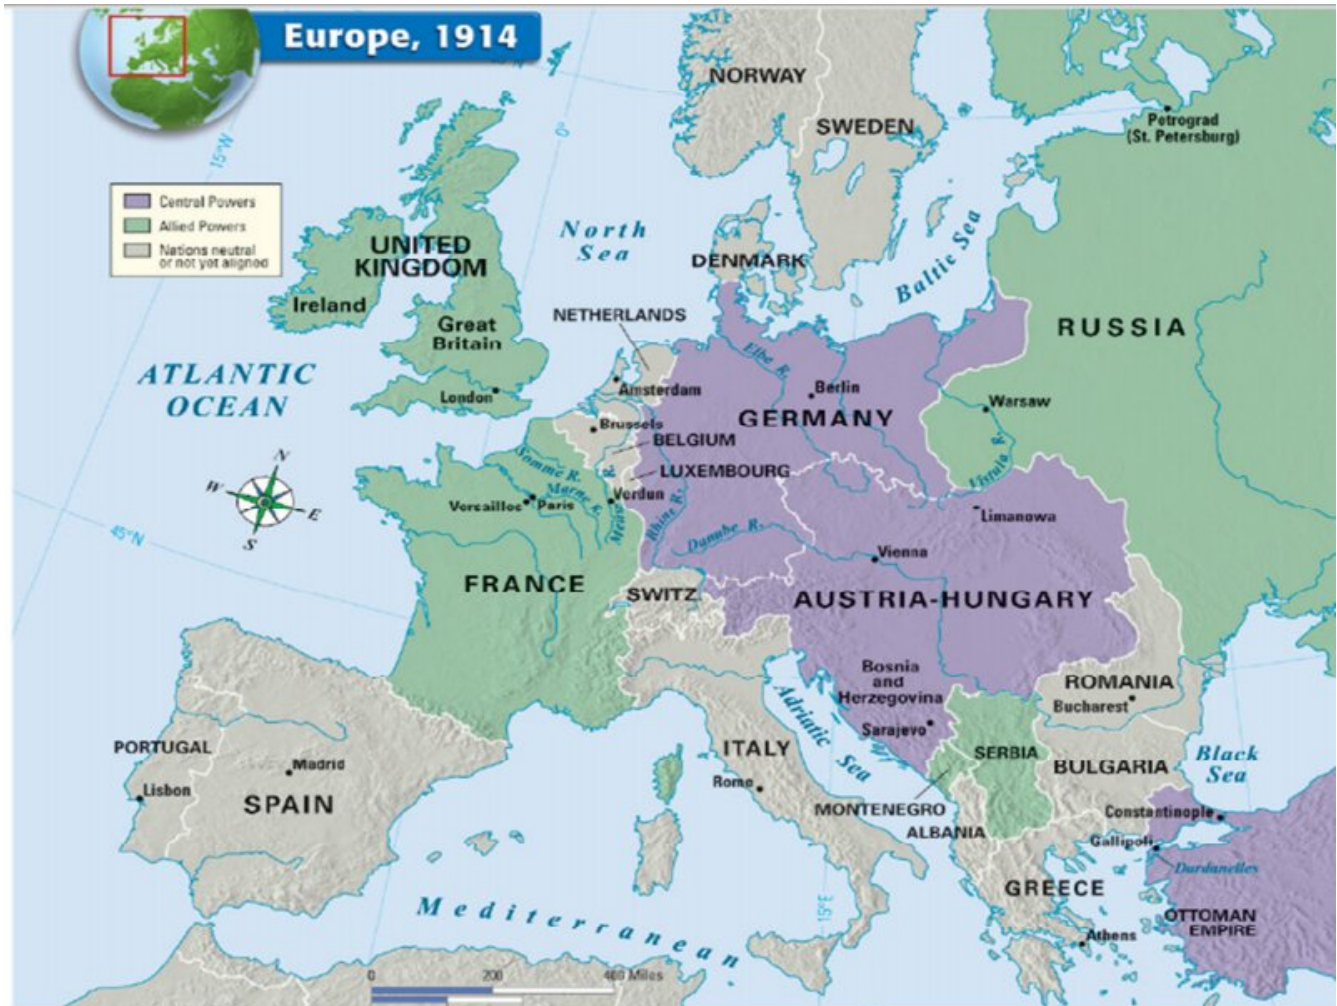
Europe, 1914

Central Powers
Allied Powers
Nations neutral or not yet aligned

15°W
0°
45°N
15°E

N
S
E
W

NORWAY
SWEDEN
Petrograd (St. Petersburg)
North Sea
DENMARK
Baltic Sea
UNITED KINGDOM
Ireland
Great Britain
London
NETHERLANDS
Amsterdam
RUSSIA
ATLANTIC OCEAN
Elbe R.
Berlin
Warsaw
Brussels
BELGIUM
GERMANY
Somme R.
Marne R.
LUXEMBOURG
Vistula R.
Versailles
Paris
Verdun
Meuse R.
Rhine R.
Danube R.
Limanowa
Vienna
FRANCE
SWITZ.
AUSTRIA-HUNGARY
Bosnia and Herzegovina
ROMANIA
Bucharest
Sarajevo
Adriatic Sea
PORTUGAL
Madrid
ITALY
SERBIA
Black Sea
Lisbon
SPAIN
Rome
BULGARIA
MONTENEGRO
Constantinople
ALBANIA
Gallipoli
Dardanelles
GREECE
Mediterranean
OTTOMAN EMPIRE
Athens
0
200
400 Miles